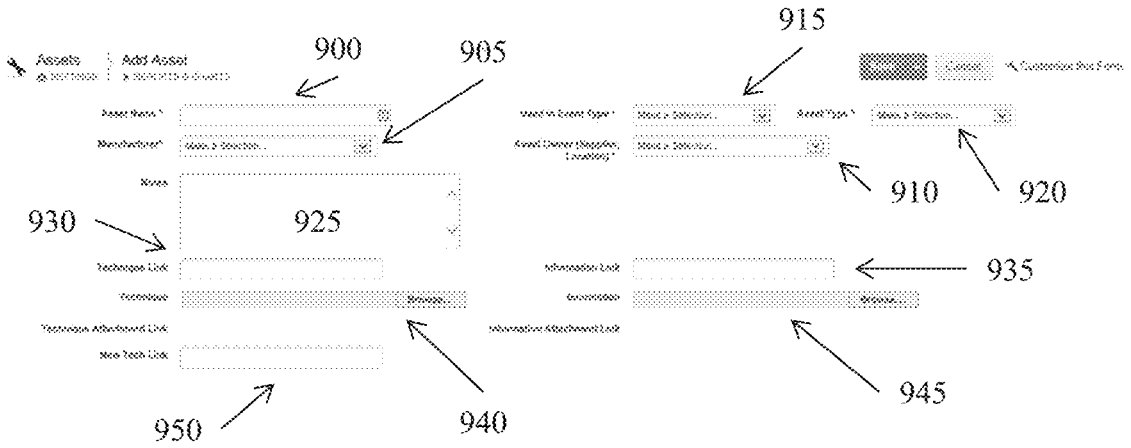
Assets
Add Asset

900
905
915

Customize this Form

Asset Name *
Manufacturer*
Make a Selection...
Notes
Used in Event Type *
Make a Selection...
Asset Type *
Make a Selection...
Asset Owner (Supplier, Location) *
Make a Selection...

910
920
930
925

Technique Link
Technique
Browse...
Technique Attachment Link
New Tech Link
Information Link
Information
Browse...
Information Attachment Link

935
940
945
950